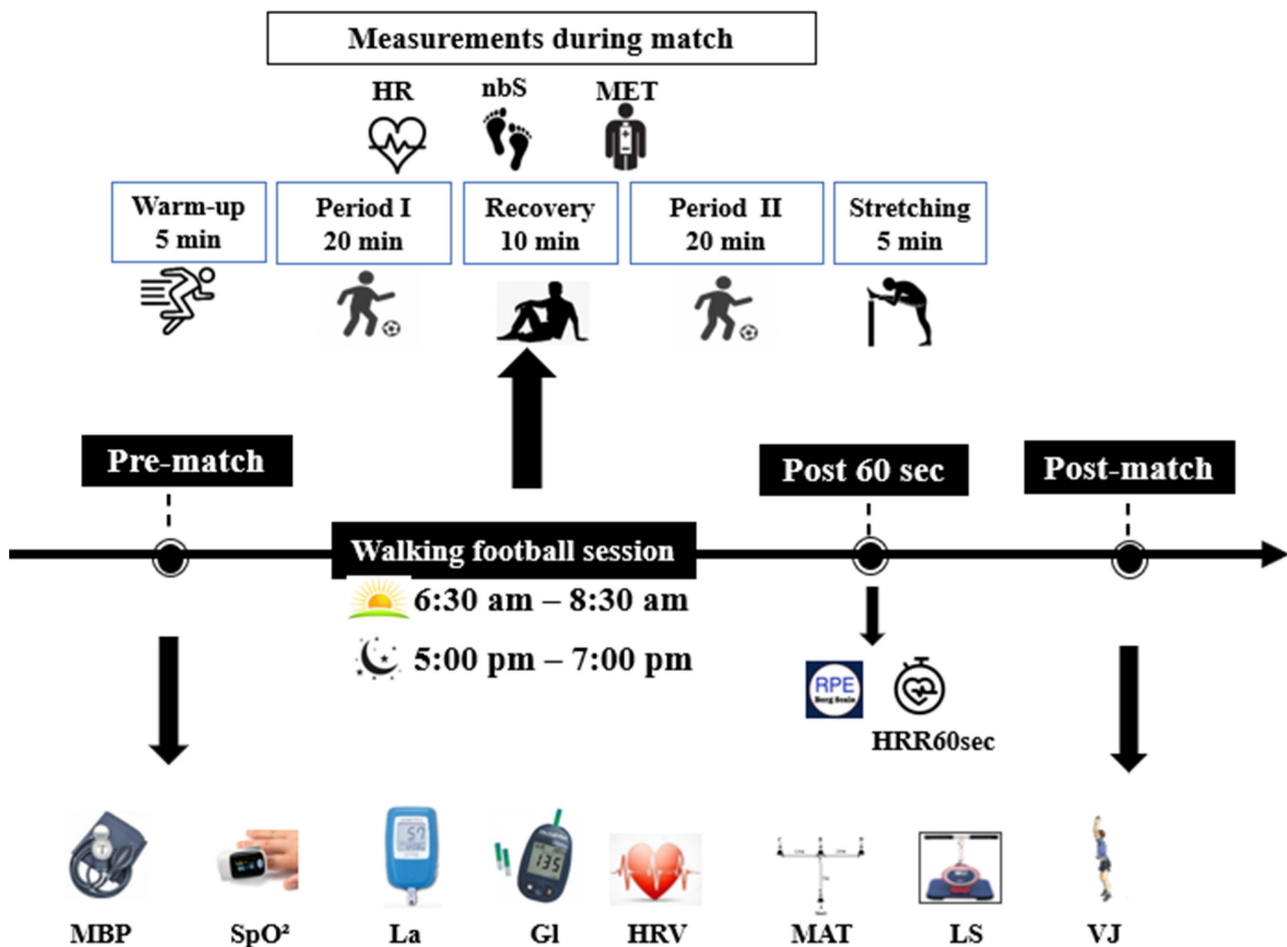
Measurements during match

HR nbS MET

Warm-up 5 min

Period I 20 min

Recovery 10 min

Period II 20 min

Stretching 5 min

Pre-match

Walking football session

6:30 am – 8:30 am

5:00 pm – 7:00 pm

Post 60 sec

Post-match

RPE Borg Scale

HRR60sec

MBP SpO² La Gl HRV MAT LS VJ